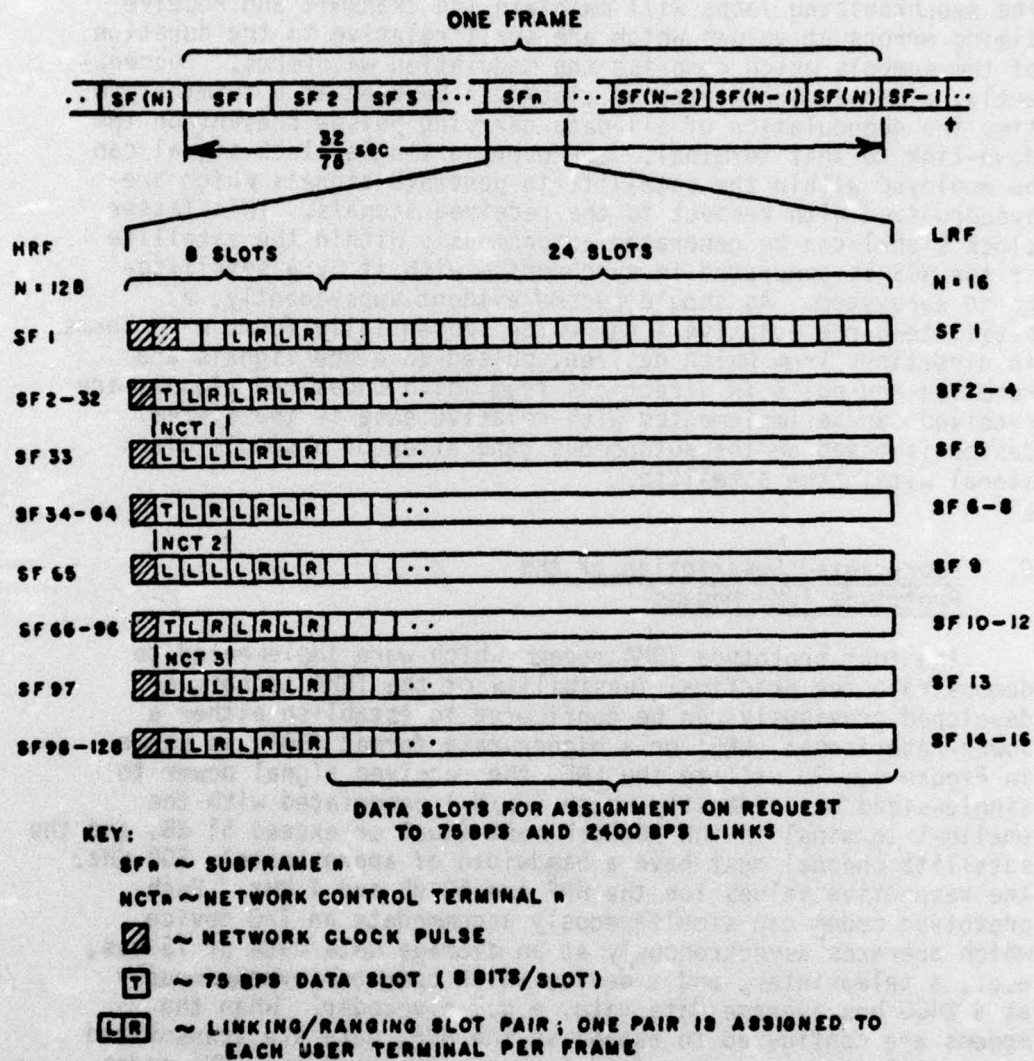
ONE FRAME

SF(N) SF 1 SF 2 SF 3 ··· SFn ··· SF(N-2) SF(N-1) SF(N) SF-1

$\frac{32}{75}$ sec

HRF

N = 128

8 SLOTS

24 SLOTS

LRF

N = 16

SF 1 L R L R SF 1

SF 2-32 T L R L R L R ·· SF 2-4

NCT 1

SF 33 L L L L R L R SF 5

SF 34-64 T L R L R L R ·· SF 6-8

NCT 2

SF 65 L L L L R L R SF 9

SF 66-96 T L R L R L R ·· SF 10-12

NCT 3

SF 97 L L L L R L R SF 13

SF 98-128 T L R L R L R ·· SF 14-16

DATA SLOTS FOR ASSIGNMENT ON REQUEST TO 75 BPS AND 2400 BPS LINKS

KEY:

SFn ~ SUBFRAME n

NCTn ~ NETWORK CONTROL TERMINAL n

~ NETWORK CLOCK PULSE

T ~ 75 BPS DATA SLOT ( 8 BITS/SLOT)

L R ~ LINKING/RANGING SLOT PAIR; ONE PAIR IS ASSIGNED TO EACH USER TERMINAL PER FRAME